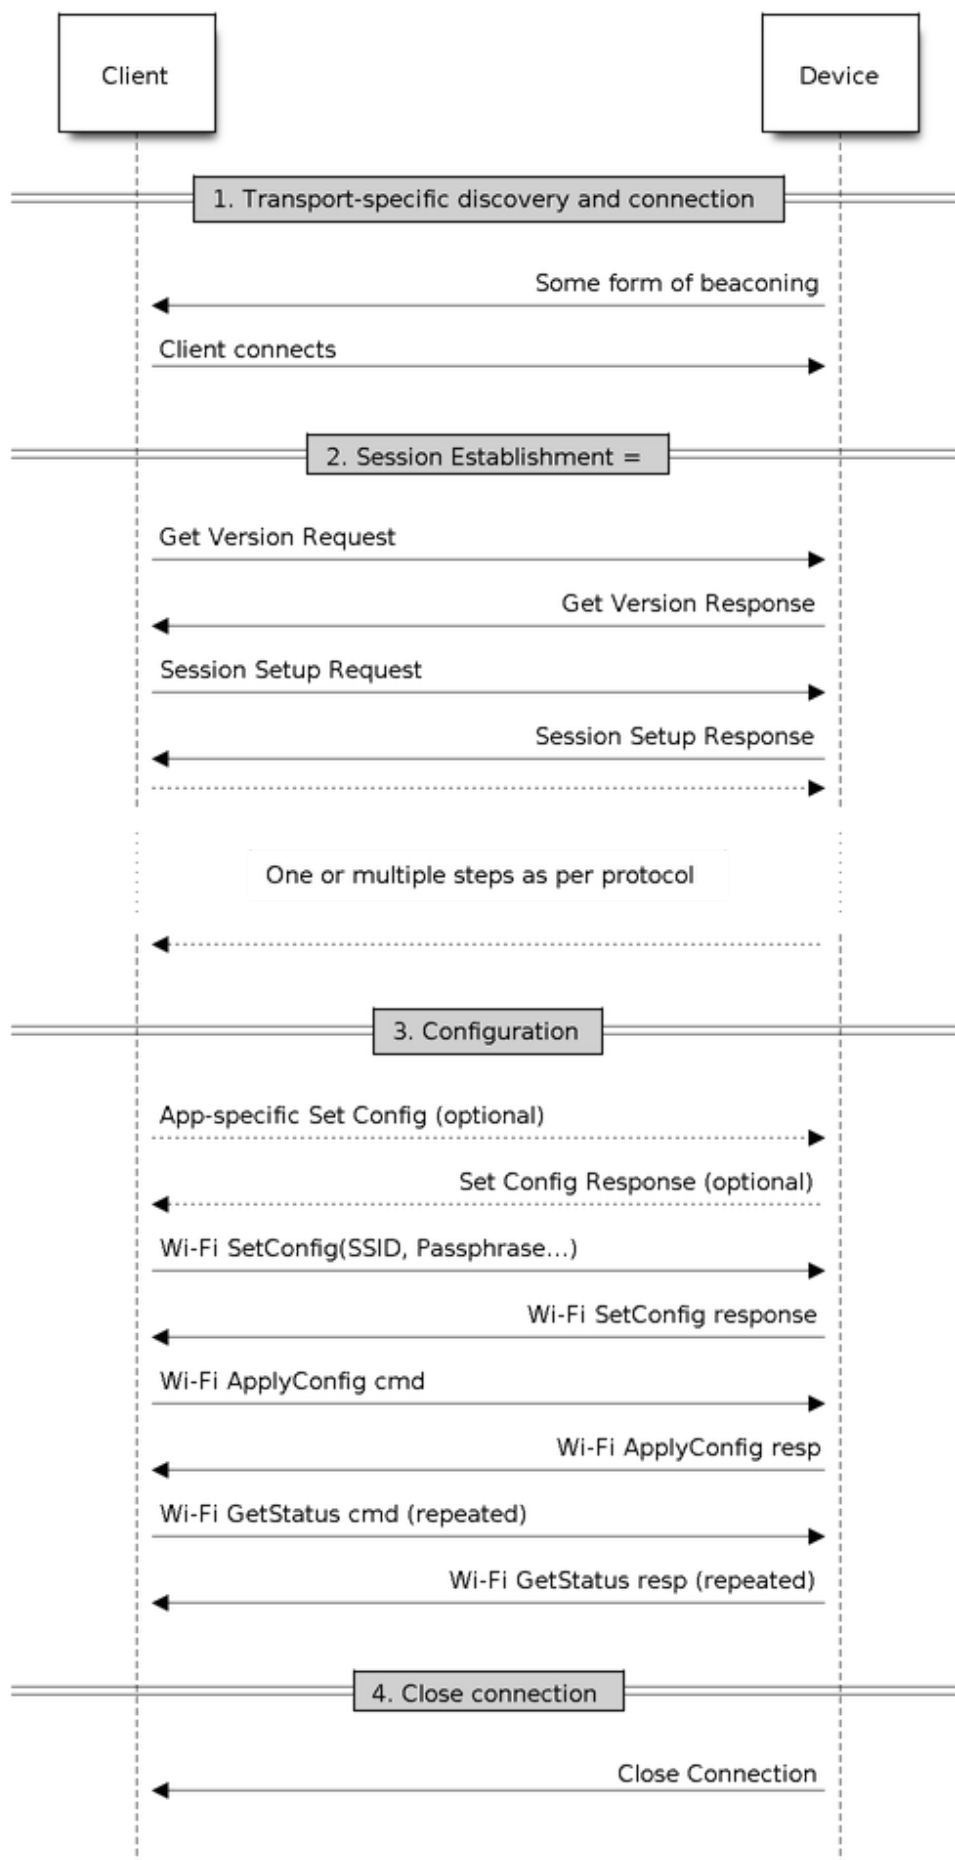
Client

Device

1. Transport-specific discovery and connection

Some form of beaconing

Client connects

2. Session Establishment =

Get Version Request

Get Version Response

Session Setup Request

Session Setup Response

One or multiple steps as per protocol

3. Configuration

App-specific Set Config (optional)

Set Config Response (optional)

Wi-Fi SetConfig(SSID, Passphrase...)

Wi-Fi SetConfig response

Wi-Fi ApplyConfig cmd

Wi-Fi ApplyConfig resp

Wi-Fi GetStatus cmd (repeated)

Wi-Fi GetStatus resp (repeated)

4. Close connection

Close Connection